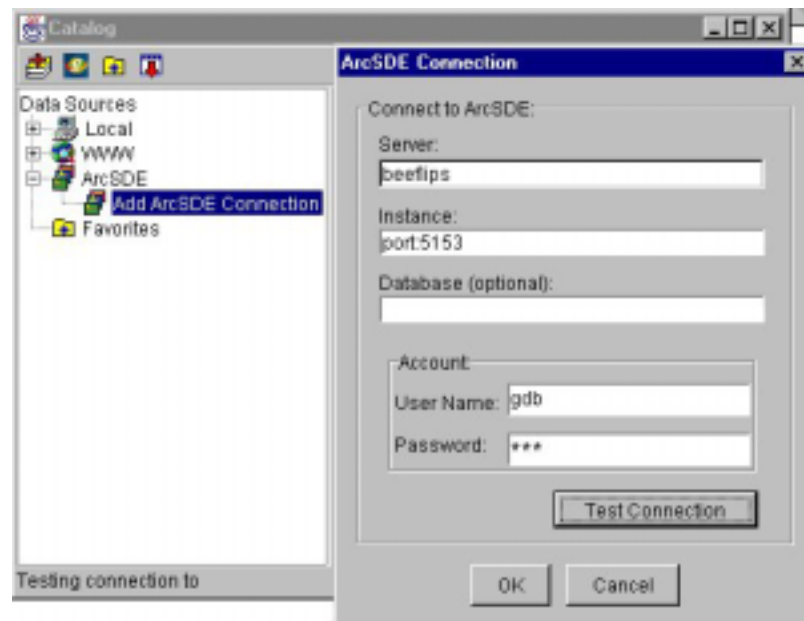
Catalog

Data Sources
Local
WWW
ArcSDE
Add ArcSDE Connection
Favorites

Testing connection to

ArcSDE Connection

Connect to ArcSDE:
Server:
beeflips
Instance:
port:5153
Database (optional):

Account
User Name: gdb
Password: ***

Test Connection

OK
Cancel